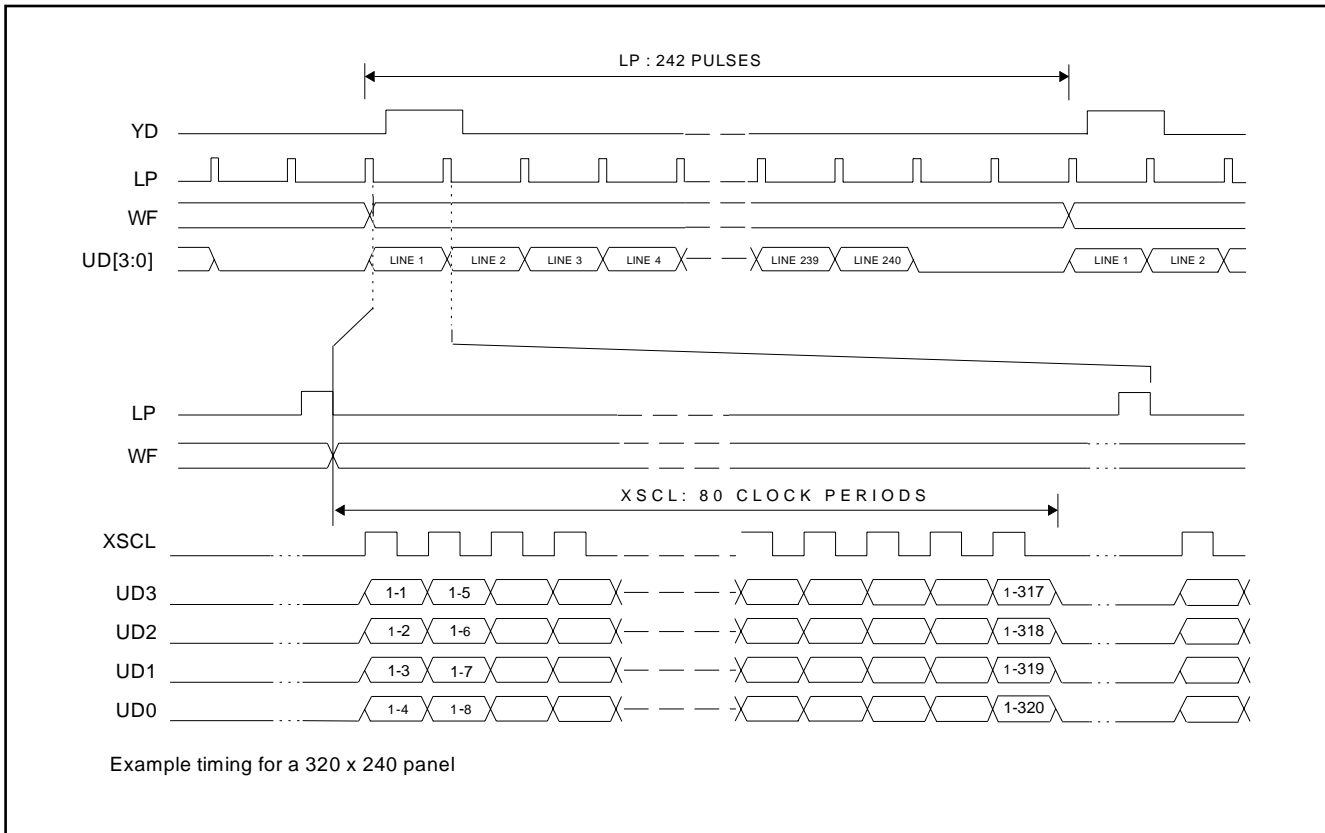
LP : 242 PULSES

YD

LP

WF

UD[3:0]

LINE 1 LINE 2 LINE 3 LINE 4 LINE 239 LINE 240 LINE 1 LINE 2

LP

WF

XSCL: 80 CLOCK PERIODS

XSCL

UD3 1-1 1-5 1-317

UD2 1-2 1-6 1-318

UD1 1-3 1-7 1-319

UD0 1-4 1-8 1-320

Example timing for a 320 x 240 panel